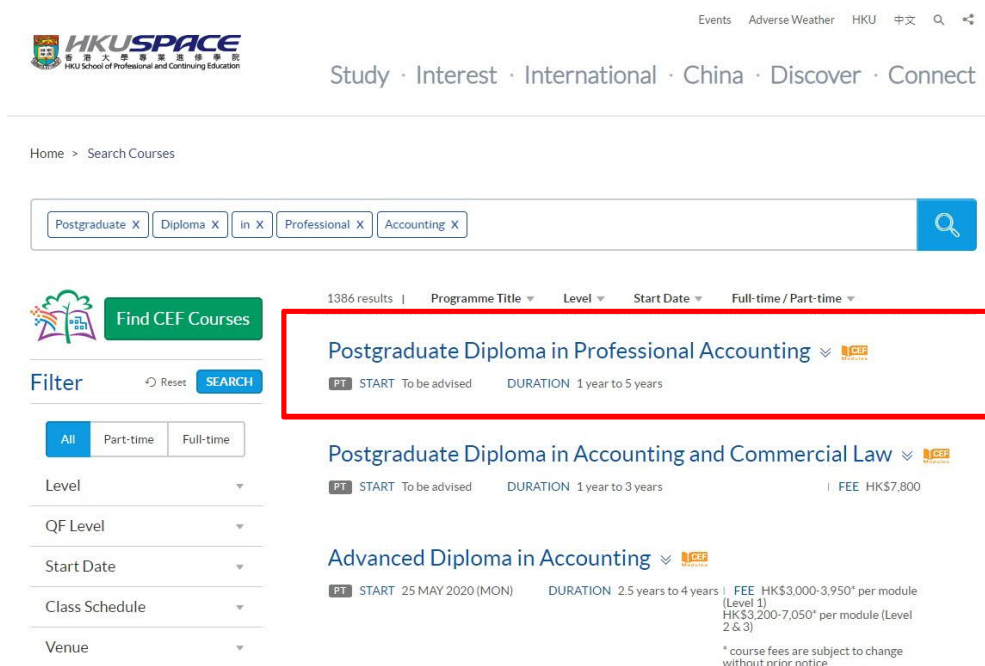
HKUSPACE
香港大學專業進修學院
HKU School of Professional and Continuing Education

Events Adverse Weather HKU 中文

Study · Interest · International · China · Discover · Connect

Home > Search Courses

Postgraduate X Diploma X in X Professional X Accounting X

Find CEF Courses

Filter Reset SEARCH

All Part-time Full-time

Level

QF Level

Start Date

Class Schedule

Venue

1386 results | Programme Title Level Start Date Full-time / Part-time

Postgraduate Diploma in Professional Accounting CEF Modules

PT START To be advised DURATION 1 year to 5 years

Postgraduate Diploma in Accounting and Commercial Law CEF Modules

PT START To be advised DURATION 1 year to 3 years | FEE HK$7,800

Advanced Diploma in Accounting CEF Modules

PT START 25 MAY 2020 (MON) DURATION 2.5 years to 4 years | FEE HK$3,000-3,950* per module (Level 1) HK$3,200-7,050* per module (Level 2 & 3)

* course fees are subject to change without prior notice